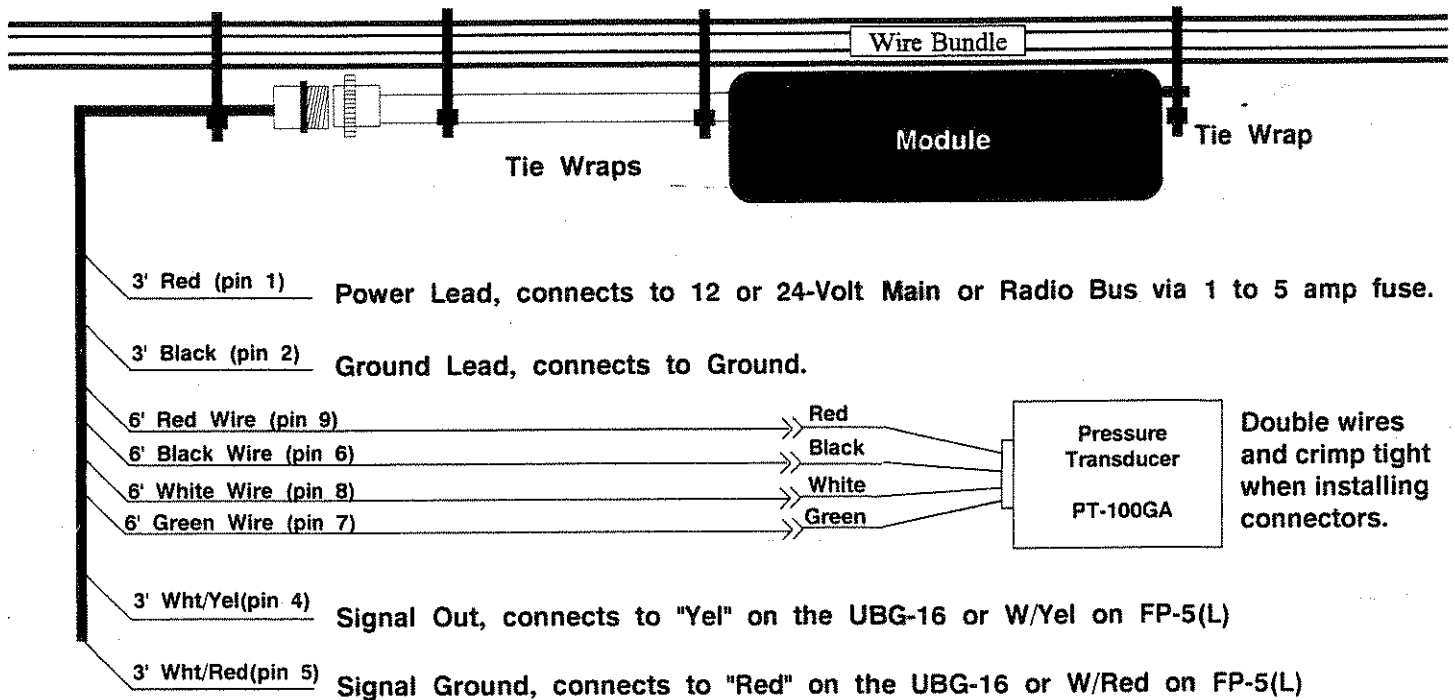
Wire Bundle

Module

Tie Wrap

Tie Wraps

3' Red (pin 1) Power Lead, connects to 12 or 24-Volt Main or Radio Bus via 1 to 5 amp fuse.

3' Black (pin 2) Ground Lead, connects to Ground.

6' Red Wire (pin 9)
6' Black Wire (pin 6)
6' White Wire (pin 8)
6' Green Wire (pin 7)

Red
Black
White
Green

Pressure Transducer

PT-100GA

Double wires and crimp tight when installing connectors.

3' Wht/Yel(pin 4) Signal Out, connects to "Yel" on the UBG-16 or W/Yel on FP-5(L)

3' Wht/Red(pin 5) Signal Ground, connects to "Red" on the UBG-16 or W/Red on FP-5(L)